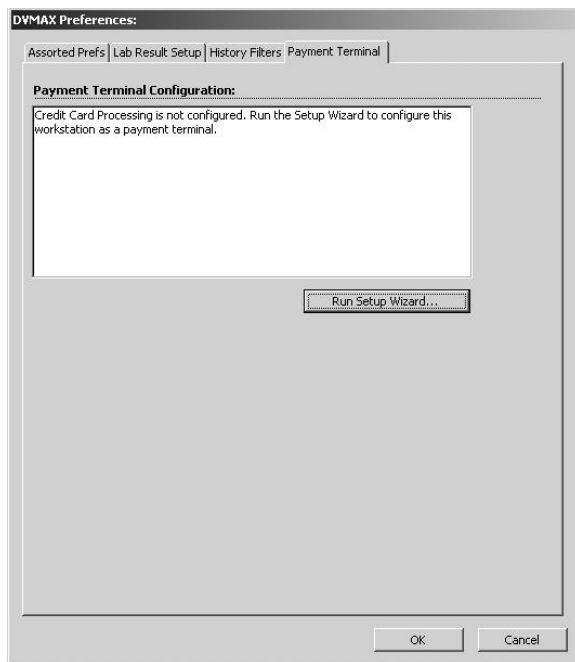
DVMAX Preferences:

Assorted Prefs | Lab Result Setup | History Filters | Payment Terminal

Payment Terminal Configuration:

Credit Card Processing is not configured. Run the Setup Wizard to configure this workstation as a payment terminal.

Run Setup Wizard...

OK

Cancel